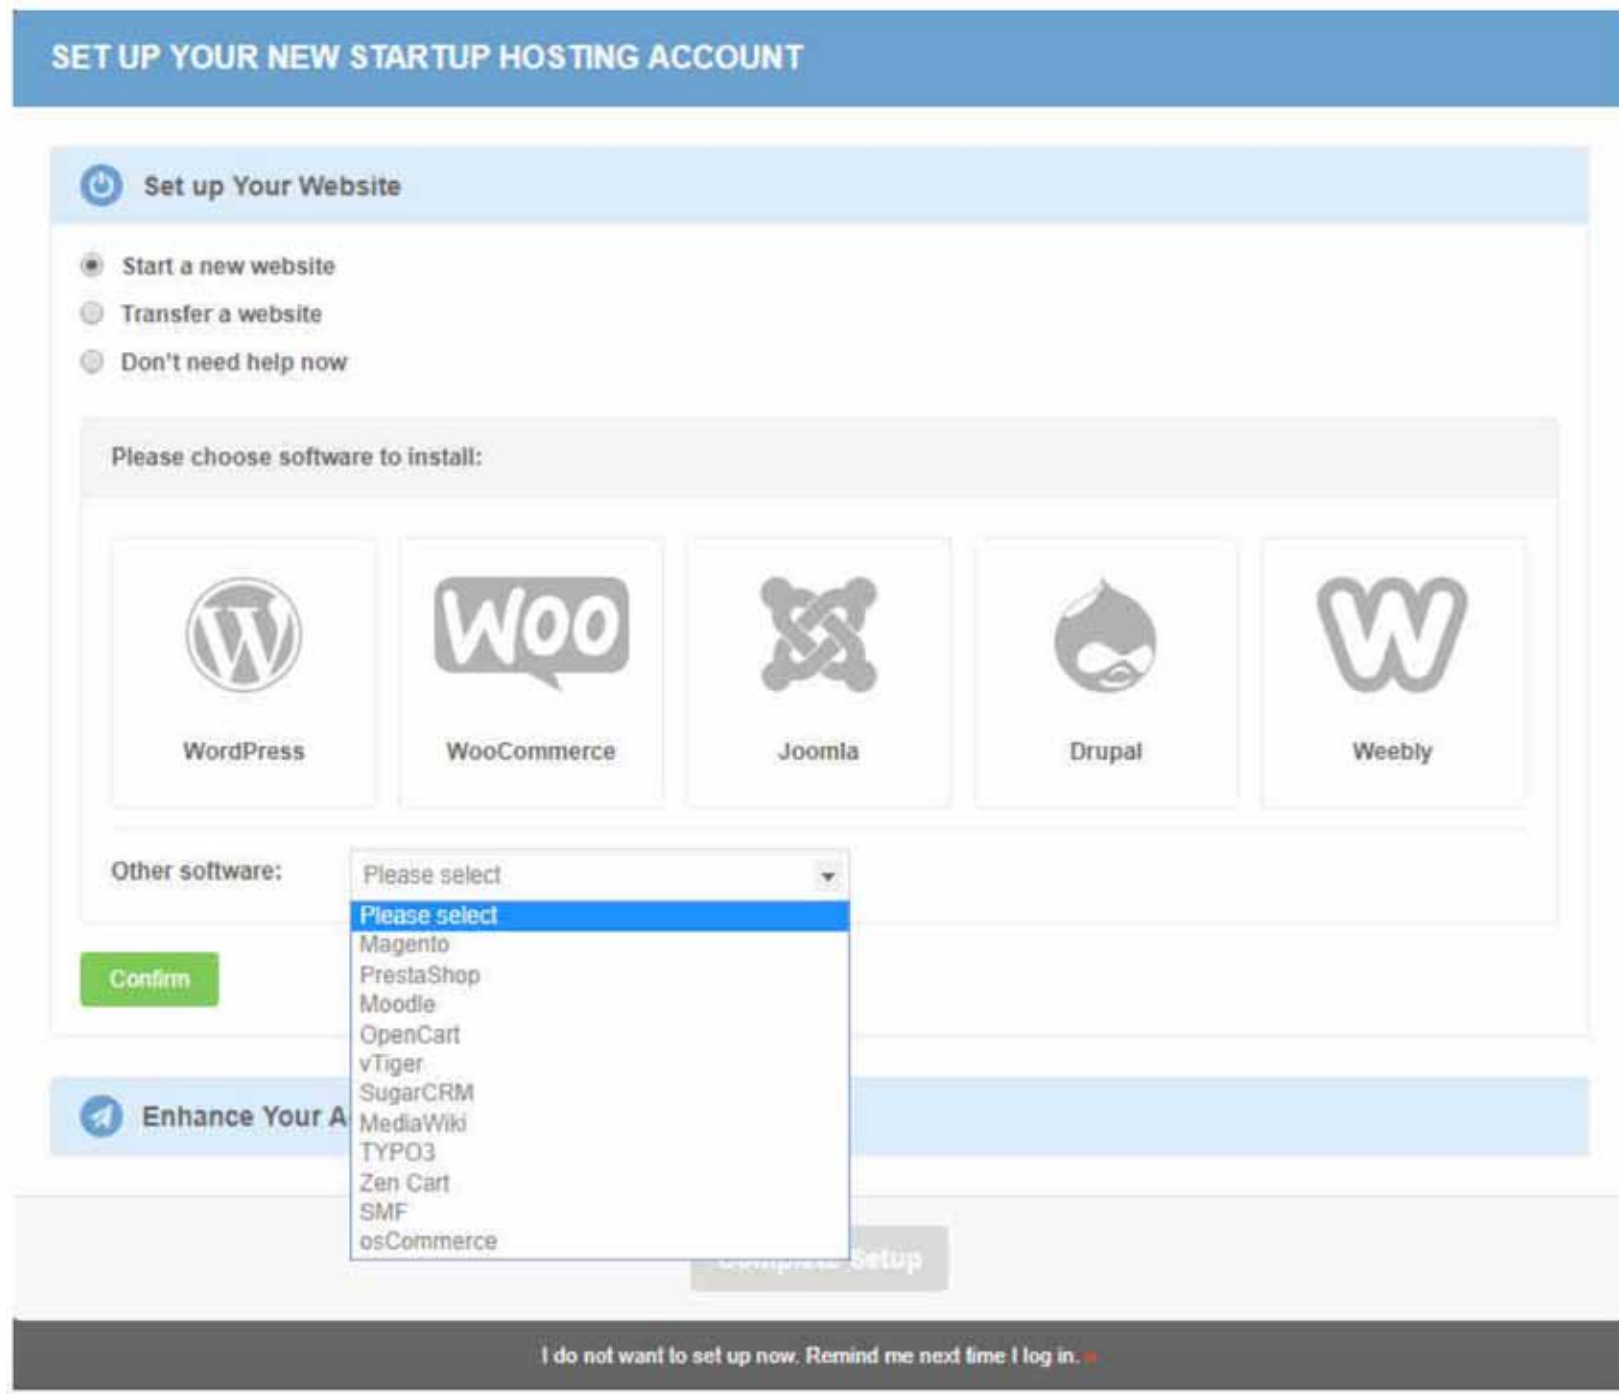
SET UP YOUR NEW STARTUP HOSTING ACCOUNT

Set up Your Website

Start a new website
Transfer a website
Don't need help now

Please choose software to install:

WOO

WordPress
WooCommerce
Joomla
Drupal
Weebly

Other software: Please select

Please select
Magento
PrestaShop
Moodle
OpenCart
vTiger
SugarCRM
MediaWiki
TYPO3
Zen Cart
SMF
osCommerce

Confirm

Enhance Your A

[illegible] Setup

I do not want to set up now. Remind me next time I log in.